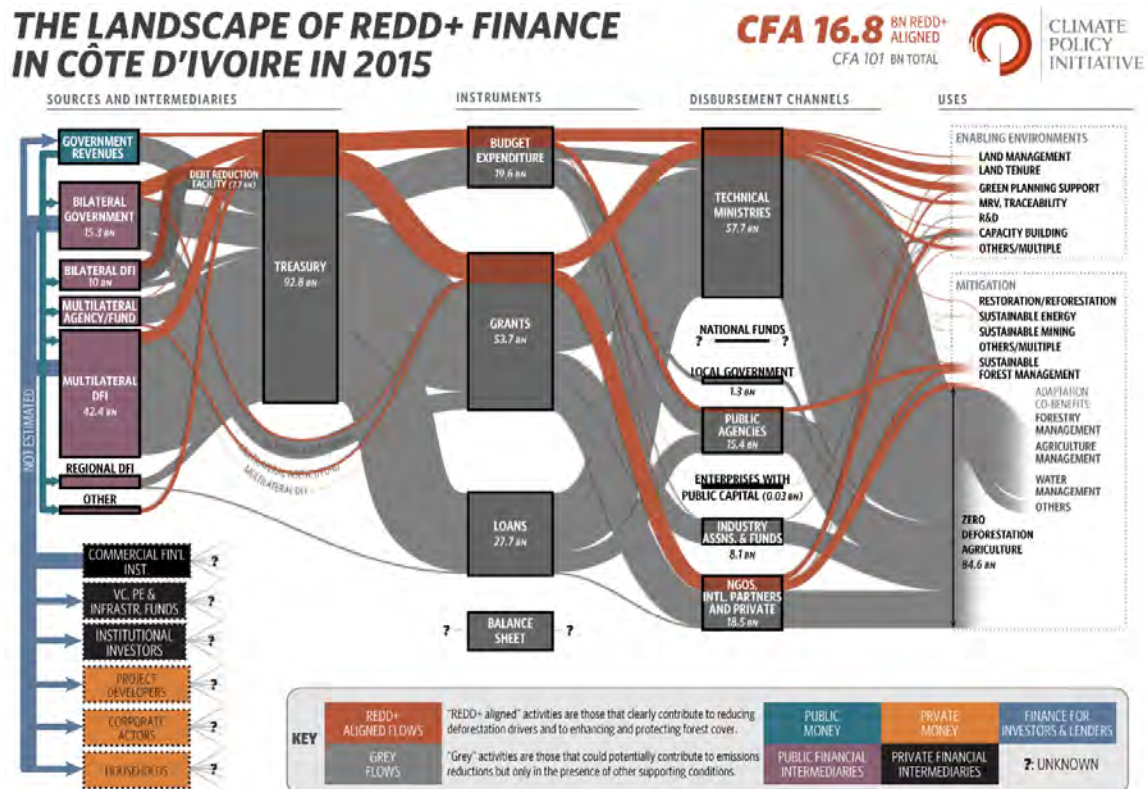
THE LANDSCAPE OF REDD+ FINANCE IN CÔTE D'IVOIRE IN 2015

CFA 16.8 BN REDD+ ALIGNED
CFA 101 BN TOTAL

CLIMATE POLICY INITIATIVE

SOURCES AND INTERMEDIARIES
INSTRUMENTS
DISBURSEMENT CHANNELS
USES

GOVERNMENT REVENUES
BILATERAL GOVERNMENT 15.3 BN
BILATERAL DFI 10 BN
MULTILATERAL AGENCY/FUND
MULTILATERAL DFI 42.4 BN
REGIONAL DFI
OTHER
NOT ESTIMATED

DEBT REDUCTION FACILITY (7.7 BN)
TREASURY 92.8 BN
MULTILATERAL DFI

COMMERCIAL FIN'L INST. ?
VC, PE & INFRASTR. FUNDS ?
INSTITUTIONAL INVESTORS ?
PROJECT DEVELOPERS ?
CORPORATE ACTORS ?
HOUSEHOLDS ?

BUDGET EXPENDITURE 19.6 BN
GRANTS 53.7 BN
LOANS 27.7 BN
? BALANCE SHEET ?

TECHNICAL MINISTRIES 57.7 BN
NATIONAL FUNDS ? ?
LOCAL GOVERNMENT 1.3 BN
PUBLIC AGENCIES 15.4 BN
ENTERPRISES WITH PUBLIC CAPITAL (0.03 BN)
INDUSTRY ASSNS. & FUNDS 8.1 BN
NGOS, INTL. PARTNERS AND PRIVATE 18.5 BN

ENABLING ENVIRONMENTS
LAND MANAGEMENT
LAND TENURE
GREEN PLANNING SUPPORT
MRV, TRACEABILITY
R&D
CAPACITY BUILDING
OTHERS/MULTIPLE

MITIGATION
RESTORATION/REFORESTATION
SUSTAINABLE ENERGY
SUSTAINABLE MINING
OTHERS/MULTIPLE
SUSTAINABLE FOREST MANAGEMENT

ADAPTATION CO-BENEFITS:
FORESTRY MANAGEMENT
AGRICULTURE MANAGEMENT
WATER MANAGEMENT
OTHERS

ZERO DEFORESTATION AGRICULTURE 84.6 BN

KEY
REDD+ ALIGNED FLOWS "REDD+ aligned" activities are those that clearly contribute to reducing deforestation drivers and to enhancing and protecting forest cover.
GREY FLOWS "Grey" activities are those that could potentially contribute to emissions reductions but only in the presence of other supporting conditions.
PUBLIC MONEY
PRIVATE MONEY
FINANCE FOR INVESTORS & LENDERS
PUBLIC FINANCIAL INTERMEDIARIES
PRIVATE FINANCIAL INTERMEDIARIES
?: UNKNOWN